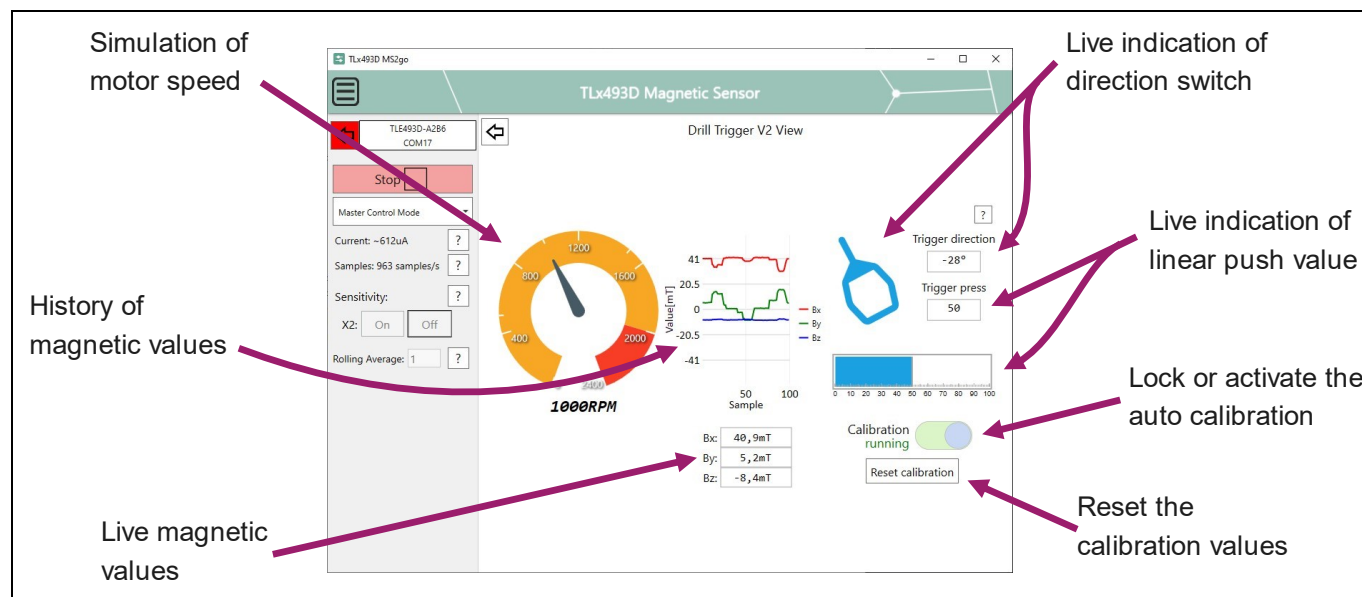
Simulation of motor speed

Live indication of direction switch

TLx493D MS2go

TLx493D Magnetic Sensor

TLE493D-A2B6
COM17

Drill Trigger V2 View

Stop

Master Control Mode

Current: ~612uA ?

Samples: 963 samples/s ?

Sensitivity: ?

X2: On Off

Rolling Average: 1 ?

400
800
1200
1600
2000
2400

1000RPM

41
20.5
0
-20.5
-41

Value[mT]

Bx
By
Bz

50
100
Sample

?

Trigger direction
-28°

Trigger press
50

0 10 20 30 40 50 60 70 80 90 100

Calibration running

Reset calibration

Bx: 40,9mT
By: 5,2mT
Bz: -8,4mT

Live indication of linear push value

History of magnetic values

Lock or activate the auto calibration

Reset the calibration values

Live magnetic values